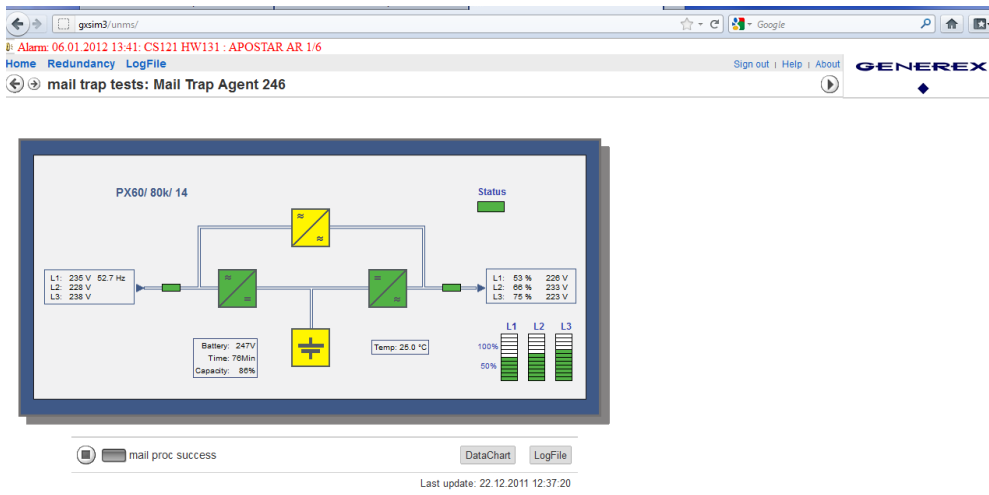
gxsim3/unms/

Google

Alarm: 06.01.2012 13:41: CS121 HW131 : APOSTAR AR 1/6

Home Redundancy LogFile

Sign out | Help | About

GENEREX

mail trap tests: Mail Trap Agent 246

PX60/ 80k/ 14

Status

L1: 235 V 52.7 Hz
L2: 228 V
L3: 238 V

L1: 53 % 226 V
L2: 66 % 233 V
L3: 75 % 223 V

Battery: 247V
Time: 76Min
Capacity: 86%

Temp: 25.0 °C

L1 L2 L3

100%

50%

mail proc success

DataChart LogFile

Last update: 22.12.2011 12:37:20